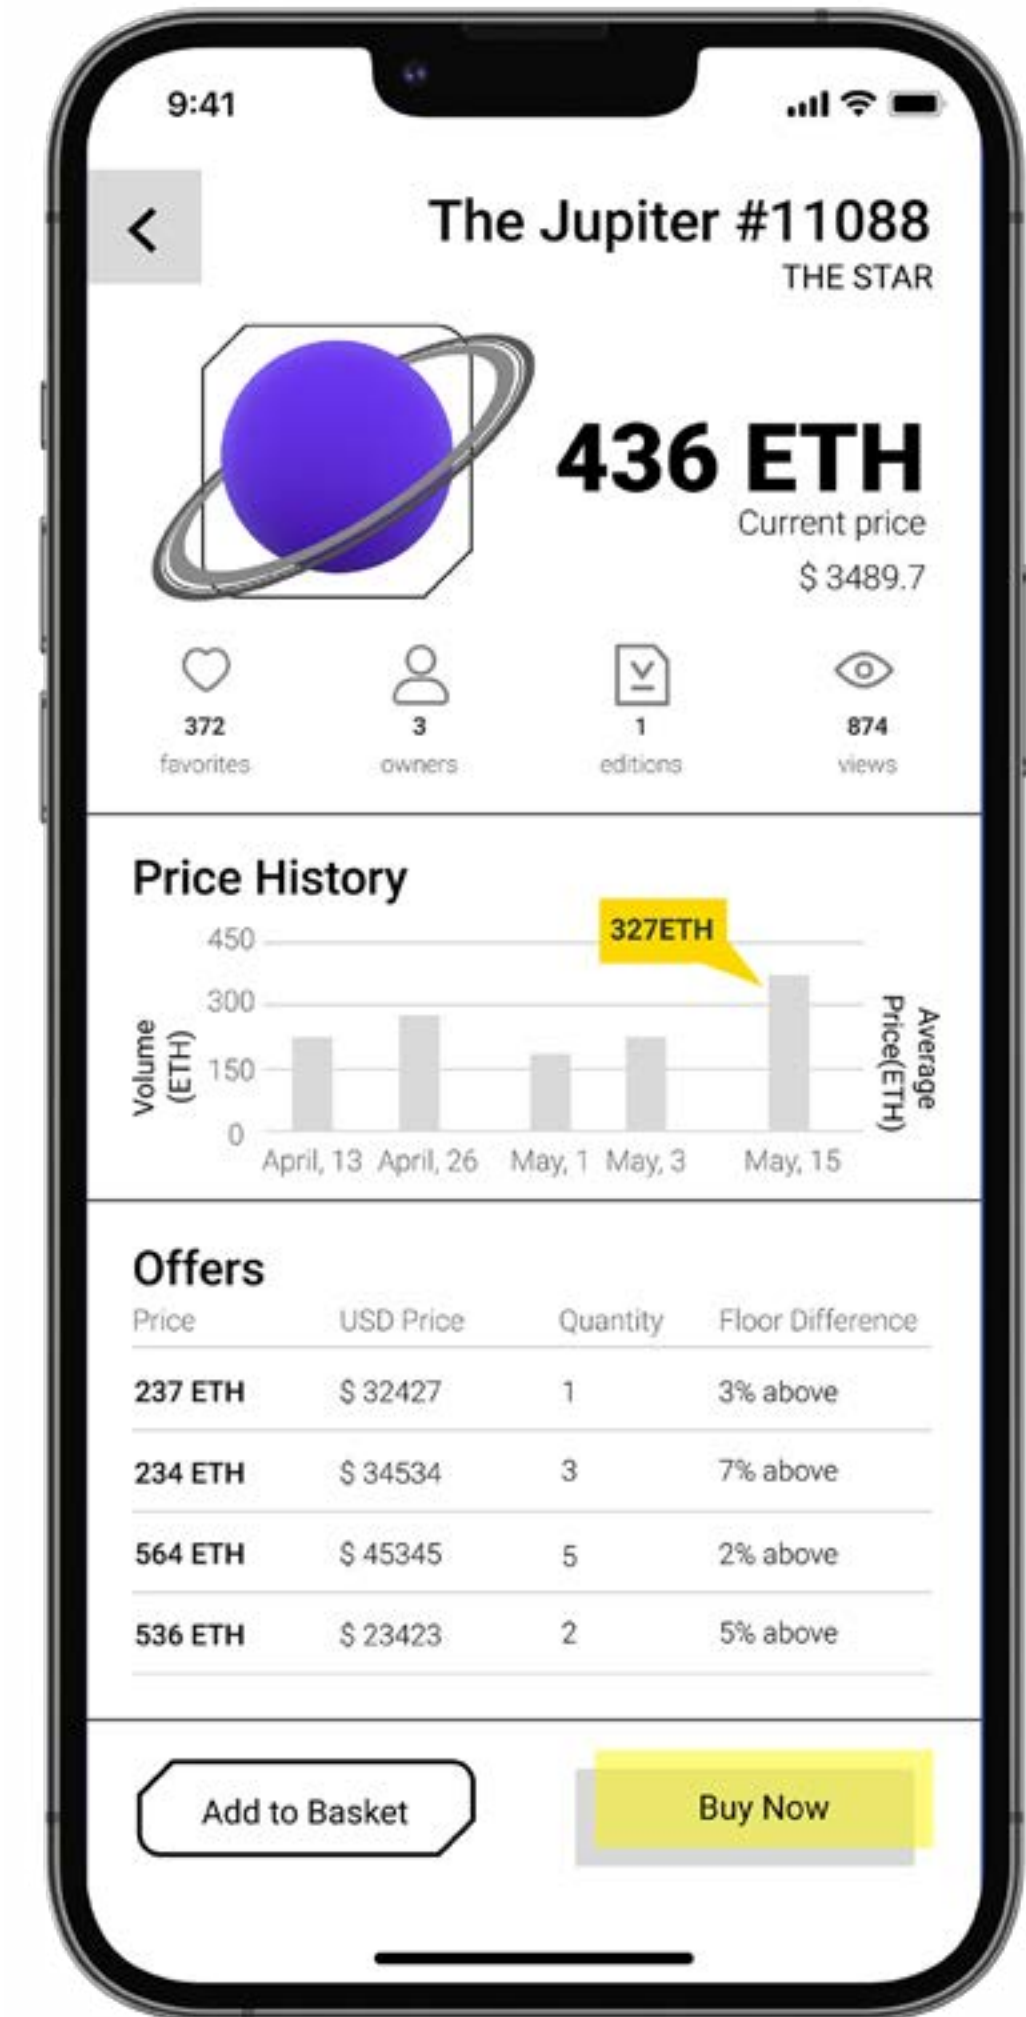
9:41

<

The Jupiter #11088
THE STAR

436 ETH
Current price
$ 3489.7

372
favorites

3
owners

1
editions

874
views

Price History

327ETH

450
300
150
0

Volume (ETH)

Average Price(ETH)

April, 13 April, 26 May, 1 May, 3 May, 15

Offers

| Price | USD Price | Quantity | Floor Difference |
|---|---|---|---|
| 237 ETH | $ 32427 | 1 | 3% above |
| 234 ETH | $ 34534 | 3 | 7% above |
| 564 ETH | $ 45345 | 5 | 2% above |
| 536 ETH | $ 23423 | 2 | 5% above |

Add to Basket

Buy Now